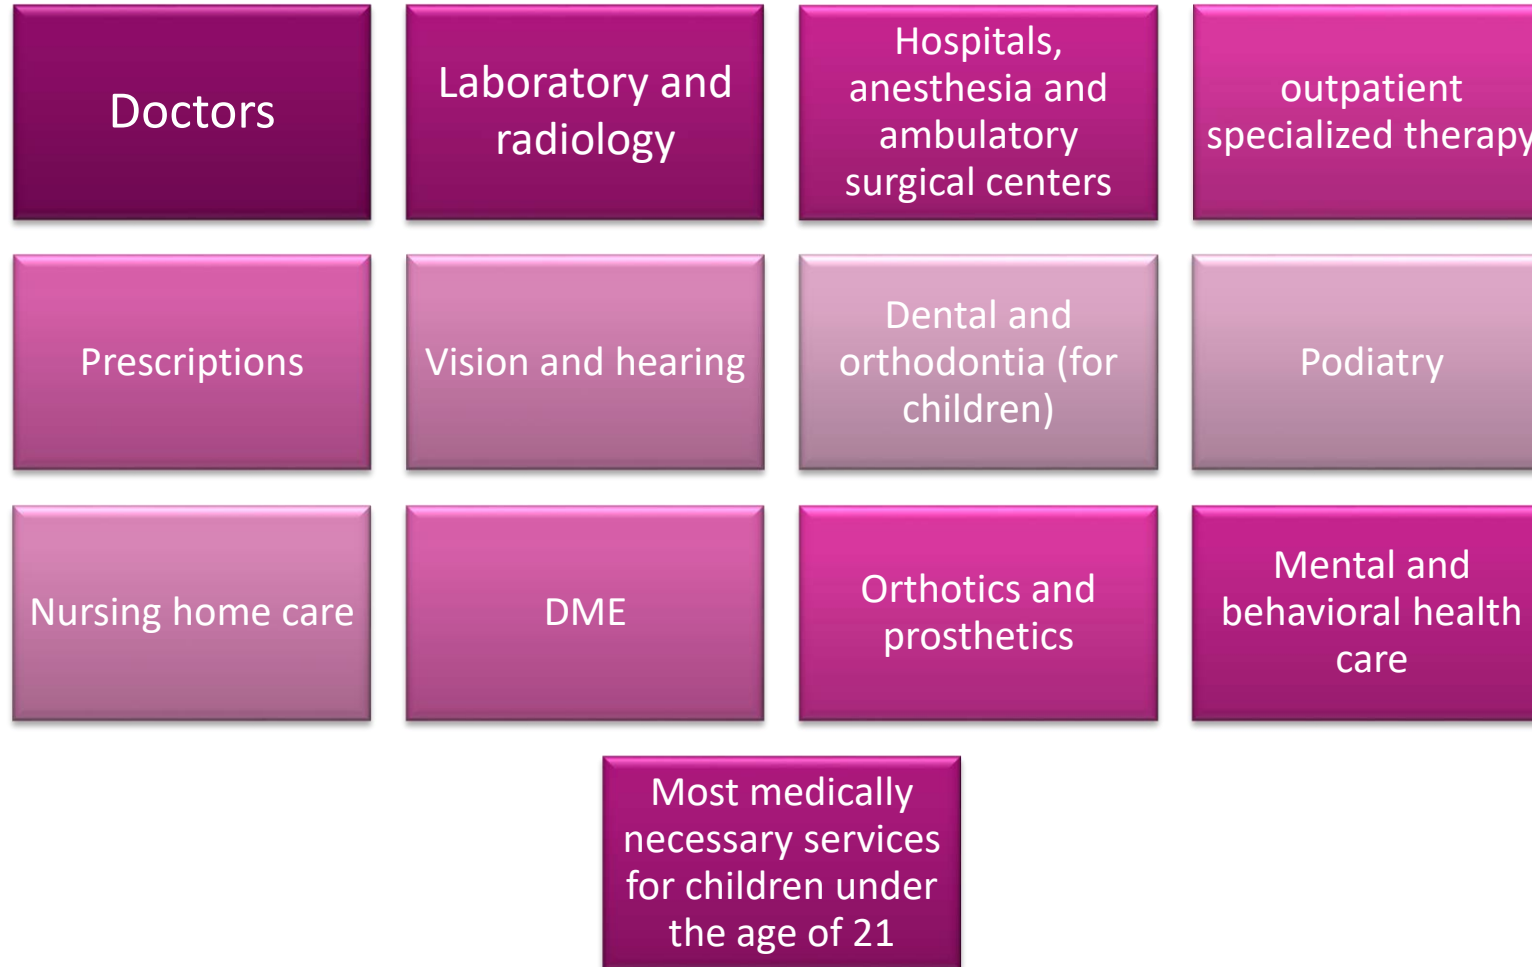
Doctors

Laboratory and radiology

Hospitals, anesthesia and ambulatory surgical centers

outpatient specialized therapy

Prescriptions

Vision and hearing

Dental and orthodontia (for children)

Podiatry

Nursing home care

DME

Orthotics and prosthetics

Mental and behavioral health care

Most medically necessary services for children under the age of 21